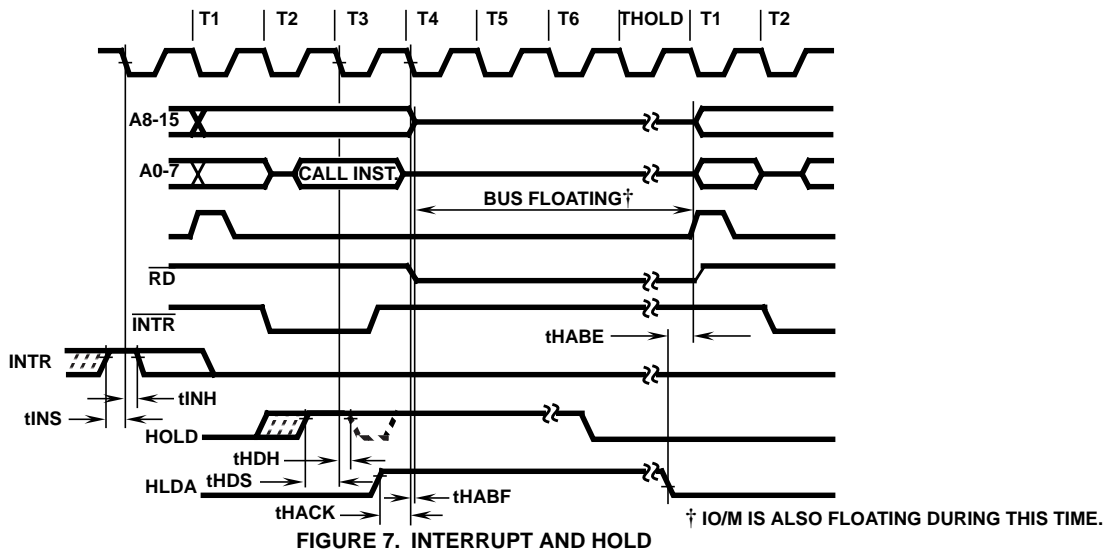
T1
T2
T3
T4
T5
T6
THOLD
T1
T2

A8-15
A0-7
CALL INST.
BUS FLOATING†
$\overline{RD}$
$\overline{INTR}$
tHABE
INTR
tINH
tINS
HOLD
tHDH
HLDA
tHDS
tHABF
tHACK

† IO/M IS ALSO FLOATING DURING THIS TIME.

FIGURE 7. INTERRUPT AND HOLD